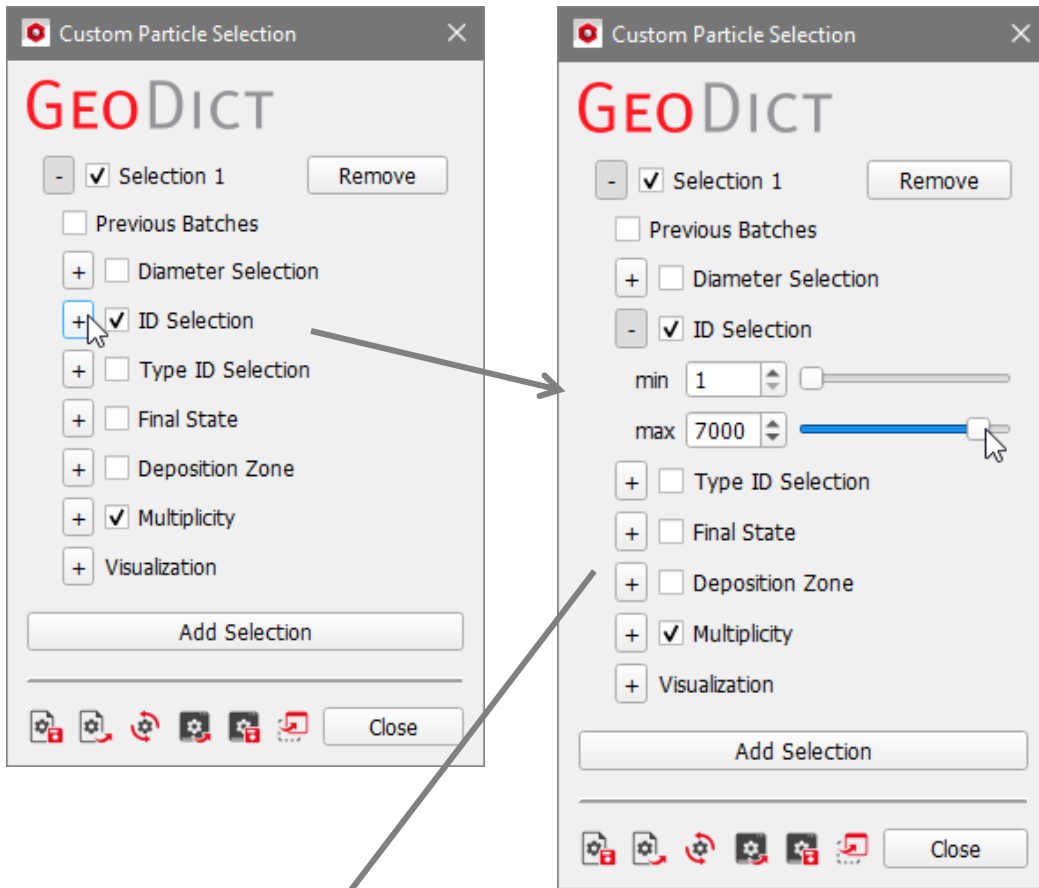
Custom Particle Selection

GeoDict

- Selection 1 Remove

Previous Batches

+ Diameter Selection

+ ID Selection

+ Type ID Selection

+ Final State

+ Deposition Zone

+ Multiplicity

+ Visualization

Add Selection

Close

Custom Particle Selection

GeoDict

- Selection 1 Remove

Previous Batches

+ Diameter Selection

- ID Selection

min 1

max 7000

+ Type ID Selection

+ Final State

+ Deposition Zone

+ Multiplicity

+ Visualization

Add Selection

Close